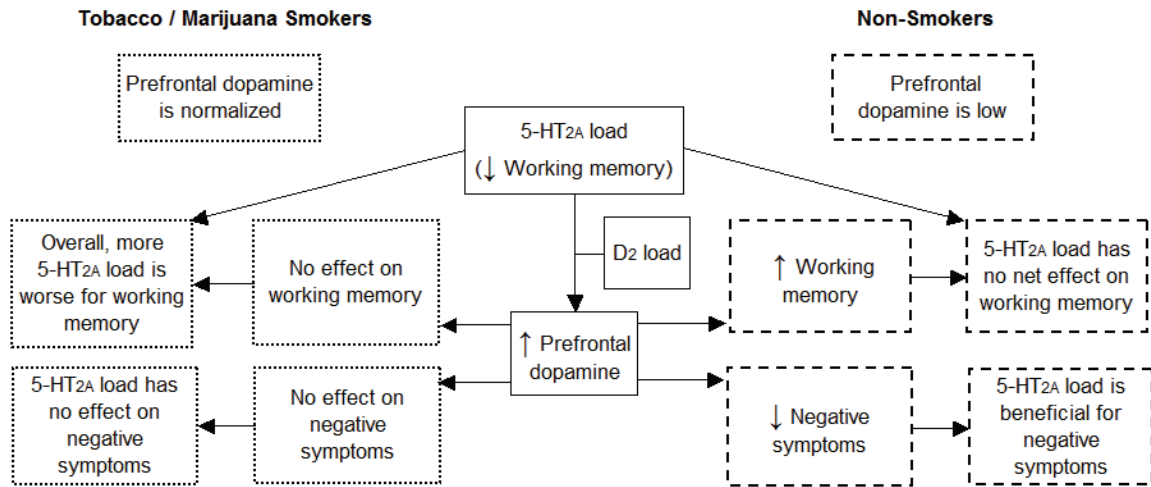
Tobacco / Marijuana Smokers

Non-Smokers

Prefrontal dopamine is normalized

Prefrontal dopamine is low

5-HT$_{2A}$ load (↓ Working memory)

D$_2$ load

Overall, more 5-HT$_{2A}$ load is worse for working memory

No effect on working memory

↑ Prefrontal dopamine

↑ Working memory

5-HT$_{2A}$ load has no net effect on working memory

5-HT$_{2A}$ load has no effect on negative symptoms

No effect on negative symptoms

↓ Negative symptoms

5-HT$_{2A}$ load is beneficial for negative symptoms